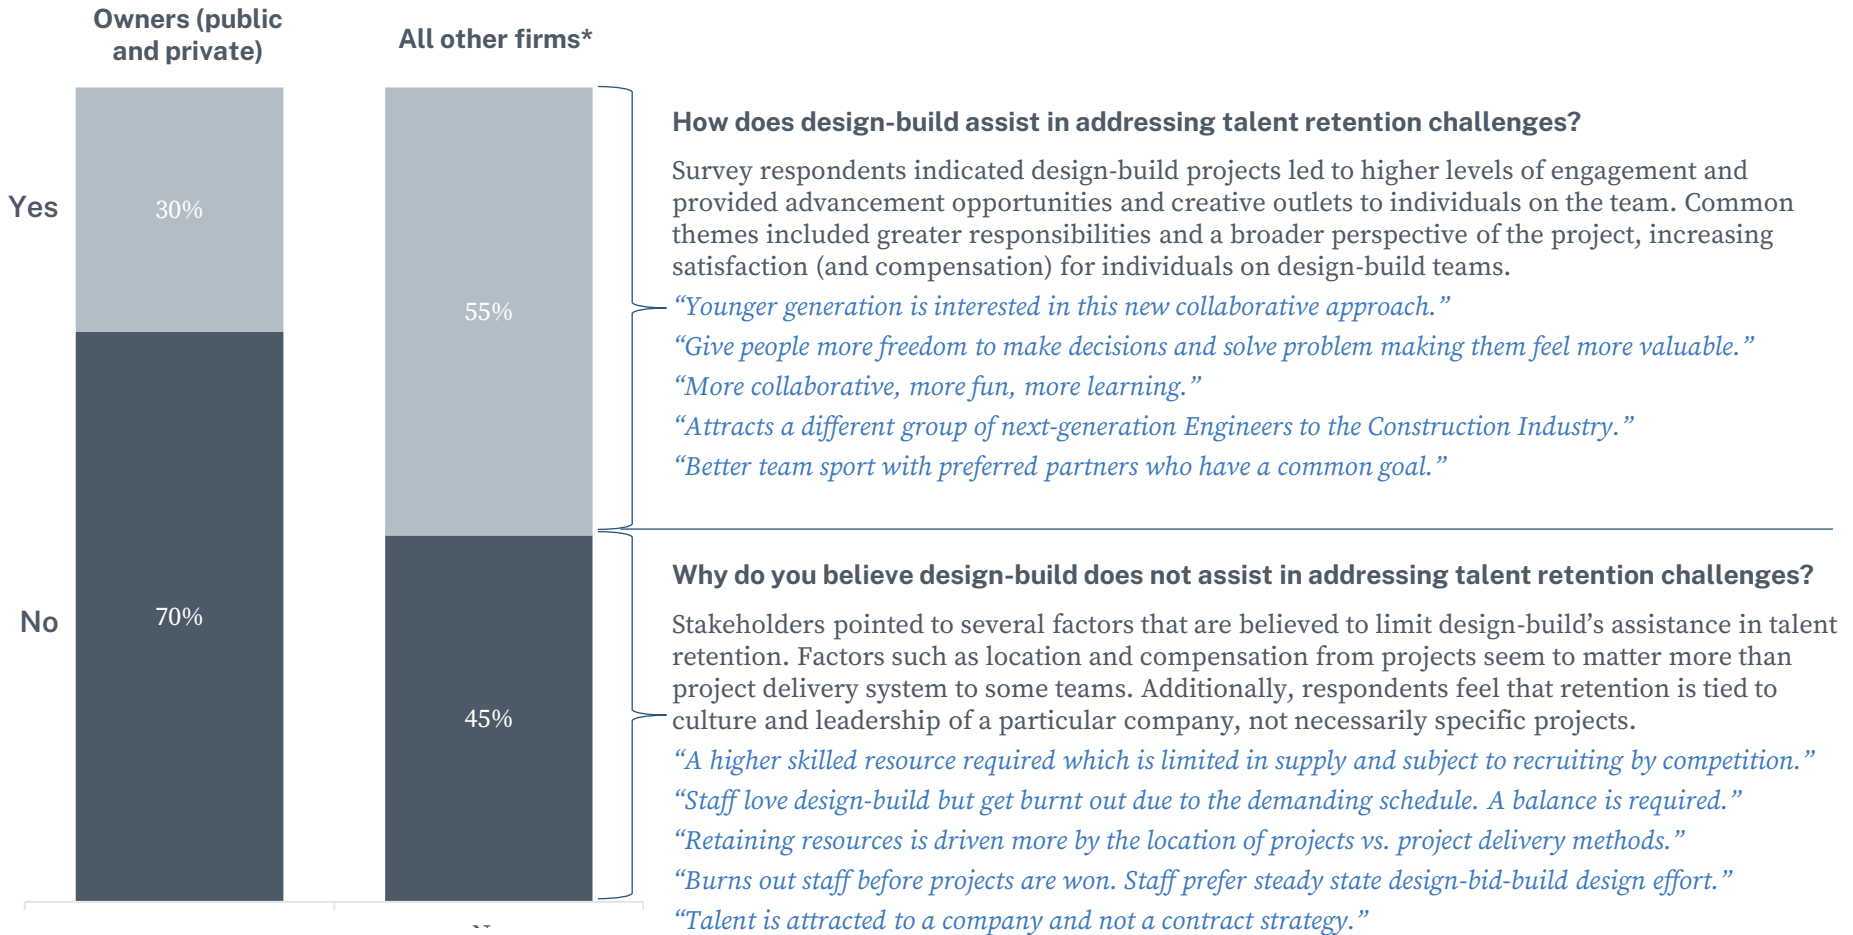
Owners (public and private)

All other firms*

Yes

No

30%

70%

55%

45%

How does design-build assist in addressing talent retention challenges?

Survey respondents indicated design-build projects led to higher levels of engagement and provided advancement opportunities and creative outlets to individuals on the team. Common themes included greater responsibilities and a broader perspective of the project, increasing satisfaction (and compensation) for individuals on design-build teams.

“Younger generation is interested in this new collaborative approach.”

“Give people more freedom to make decisions and solve problem making them feel more valuable.”

“More collaborative, more fun, more learning.”

“Attracts a different group of next-generation Engineers to the Construction Industry.”

“Better team sport with preferred partners who have a common goal.”

Why do you believe design-build does not assist in addressing talent retention challenges?

Stakeholders pointed to several factors that are believed to limit design-build’s assistance in talent retention. Factors such as location and compensation from projects seem to matter more than project delivery system to some teams. Additionally, respondents feel that retention is tied to culture and leadership of a particular company, not necessarily specific projects.

“A higher skilled resource required which is limited in supply and subject to recruiting by competition.”

“Staff love design-build but get burnt out due to the demanding schedule. A balance is required.”

“Retaining resources is driven more by the location of projects vs. project delivery methods.”

“Burns out staff before projects are won. Staff prefer steady state design-bid-build design effort.”

“Talent is attracted to a company and not a contract strategy.”